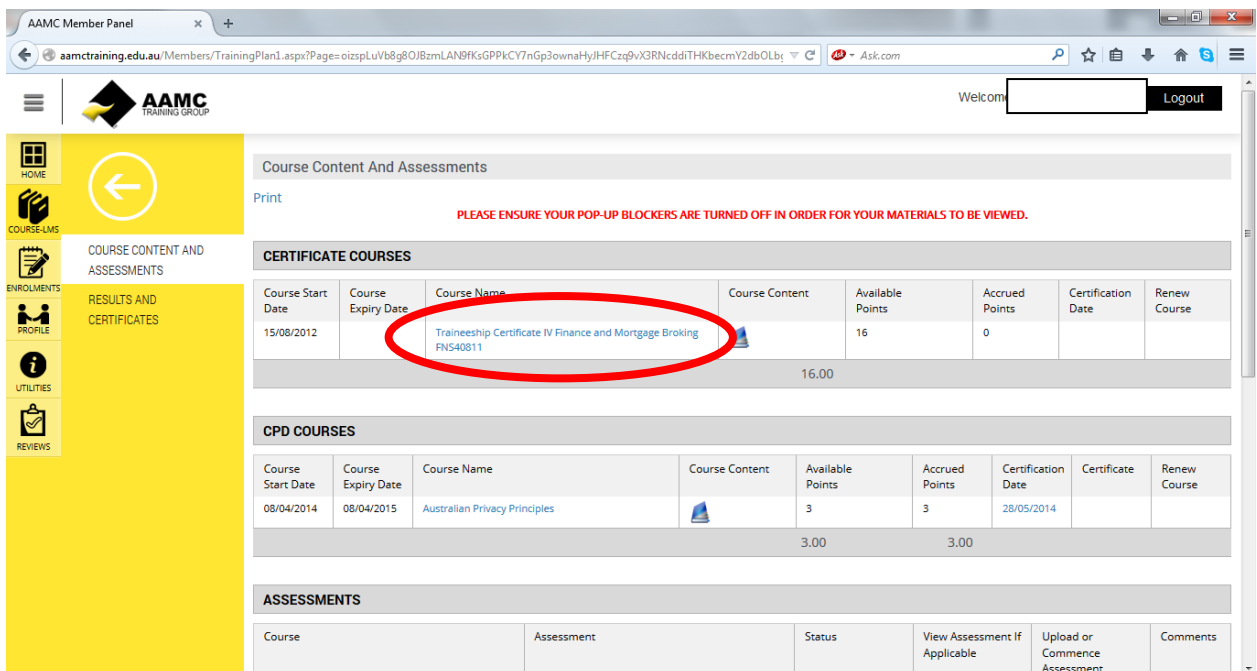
AAMC Member Panel ×

aamctraining.edu.au/Members/TrainingPlan1.aspx?Page=oizspLuVb8g8OJBzmLAN9fKsGPPkCY7nGp3ownaHyJHFCzq9vX3RNcddiTHKbecmY2dbOLb

Ask.com

AAMC TRAINING GROUP

Welcome

Logout

HOME

COURSE-LMS

ENROLMENTS

PROFILE

UTILITIES

REVIEWS

COURSE CONTENT AND ASSESSMENTS

RESULTS AND CERTIFICATES

Course Content And Assessments

Print

PLEASE ENSURE YOUR POP-UP BLOCKERS ARE TURNED OFF IN ORDER FOR YOUR MATERIALS TO BE VIEWED.

CERTIFICATE COURSES

| Course Start Date | Course Expiry Date | Course Name | Course Content | Available Points | Accrued Points | Certification Date | Renew Course |
|---|---|---|---|---|---|---|---|
| 15/08/2012 | | Traineeship Certificate IV Finance and Mortgage Broking FNS40811 | | 16 | 0 | | |
| | | | | 16.00 | | | |

CPD COURSES

| Course Start Date | Course Expiry Date | Course Name | Course Content | Available Points | Accrued Points | Certification Date | Certificate | Renew Course |
|---|---|---|---|---|---|---|---|---|
| 08/04/2014 | 08/04/2015 | Australian Privacy Principles | | 3 | 3 | 28/05/2014 | | |
| | | | | 3.00 | 3.00 | | | |

ASSESSMENTS

| Course | Assessment | Status | View Assessment If Applicable | Upload or Commence Assessment | Comments |
|---|---|---|---|---|---|